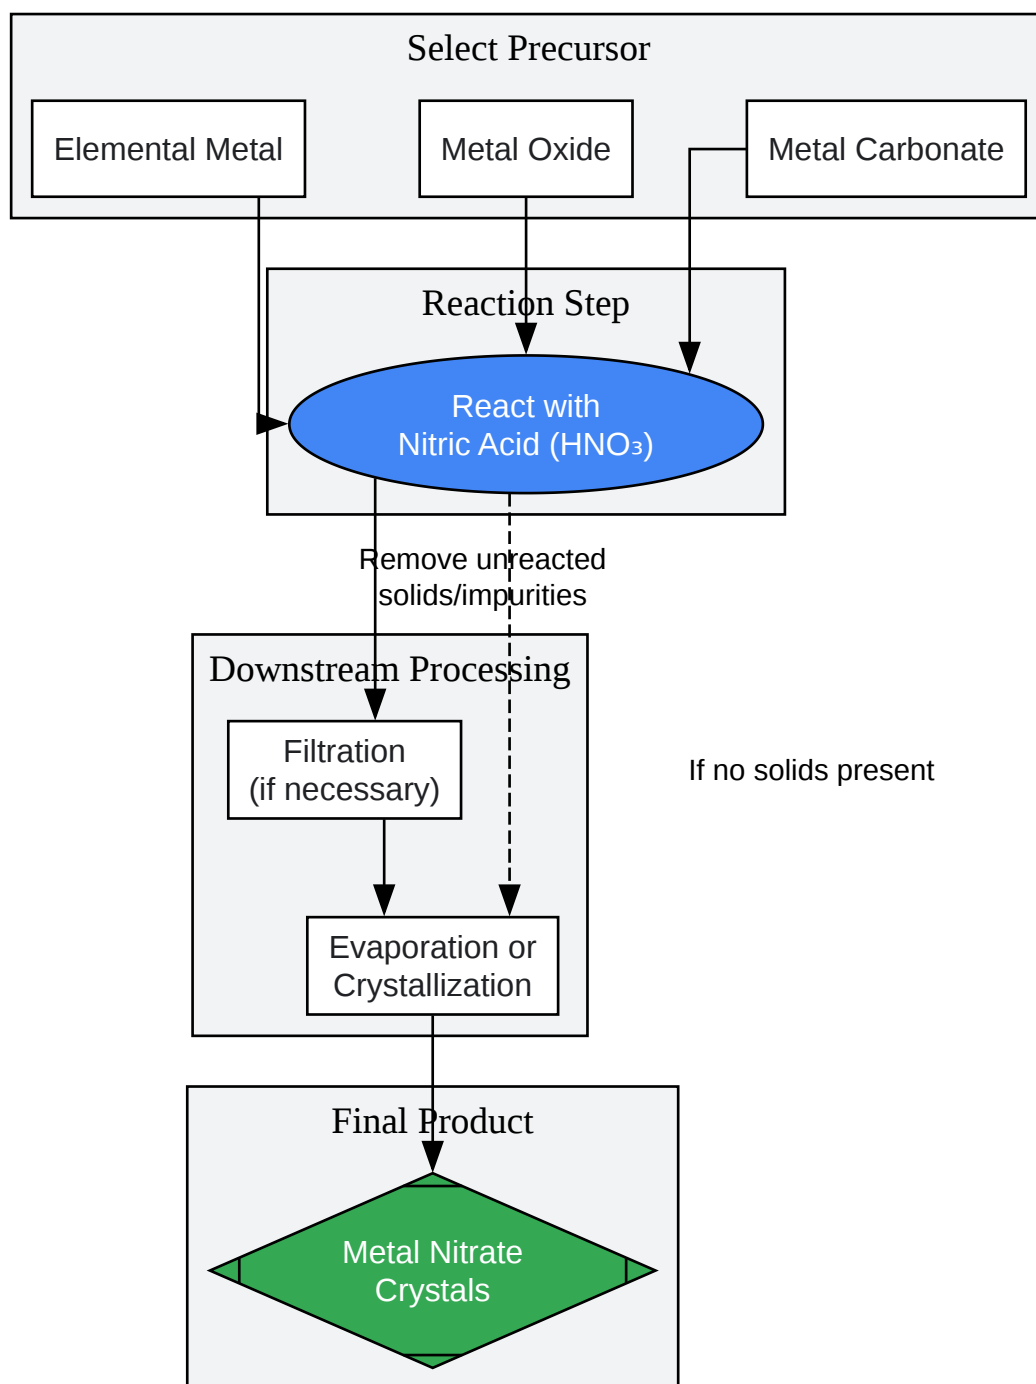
Select Precursor

Elemental Metal

Metal Oxide

Metal Carbonate

Reaction Step

React with Nitric Acid ($HNO_3$)

Remove unreacted solids/impurities

Downstream Processing

Filtration (if necessary)

If no solids present

Evaporation or Crystallization

Final Product

Metal Nitrate Crystals